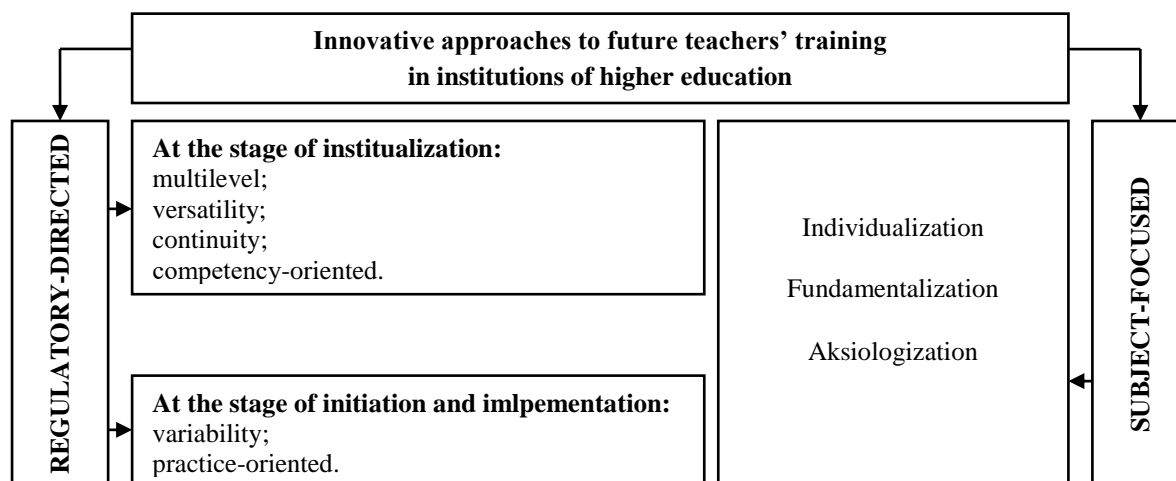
Innovative approaches to future teachers' training in institutions of higher education

REGULATORY-DIRECTED

At the stage of institualization:
multilevel;
versatility;
continuity;
competency-oriented.

At the stage of initiation and imlpementation:
variability;
practice-oriented.

Individualization

Fundamentalization

Aksiologization

SUBJECT-FOCUSED